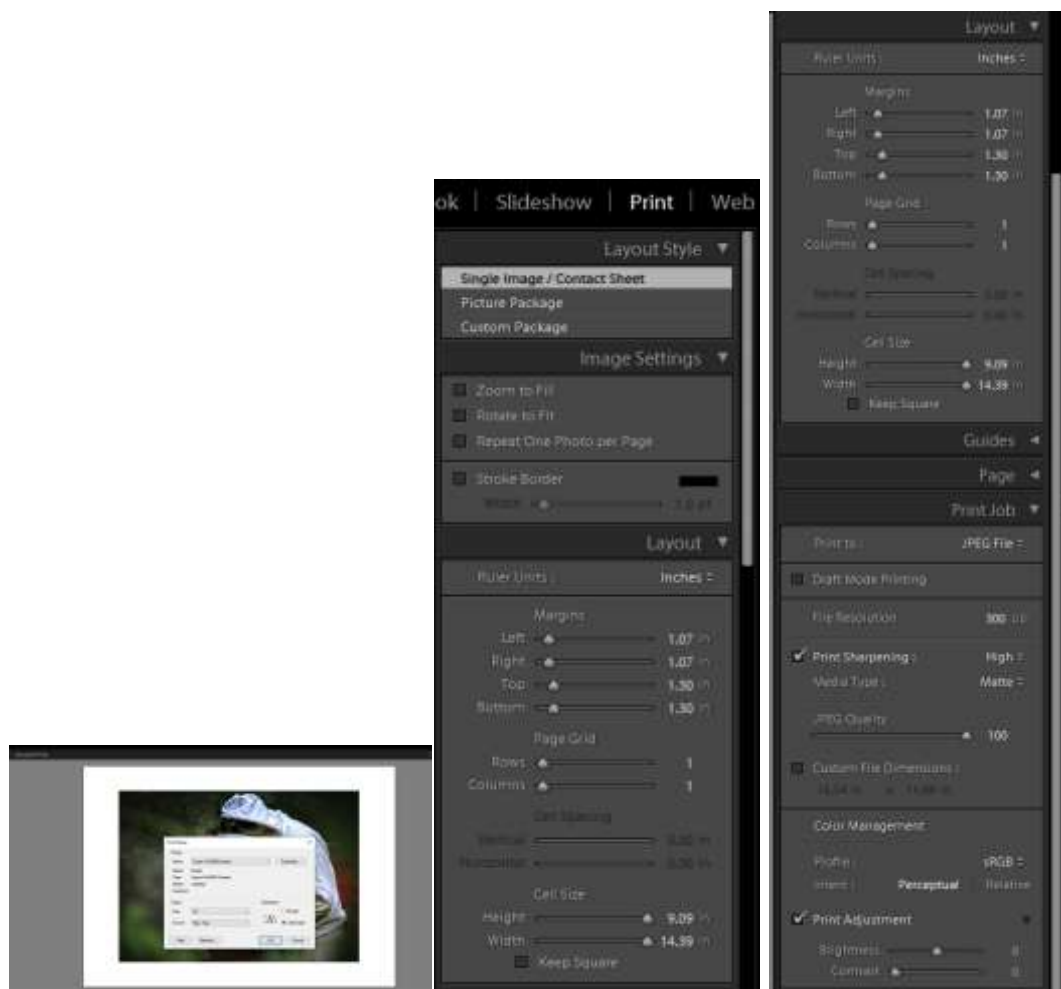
ok | Slideshow | Print | Web

Layout Style ▼
Single Image / Contact Sheet
Picture Package
Custom Package

Image Settings ▼
Zoom to Fill
Rotate to Fit
Repeat One Photo per Page

Stroke Border
Width 1.0 pt

Layout ▼
Ruler Units : Inches ÷

Margins
Left 1.07 in
Right 1.07 in
Top 1.30 in
Bottom 1.30 in

Page Grid
Rows 1
Columns 1

Cell Spacing
Vertical 0.00 in
Horizontal 0.00 in

Cell Size
Height 9.09 in
Width 14.39 in
Keep Square

Layout ▼
Ruler Units : Inches ÷

Margins
Left 1.07 in
Right 1.07 in
Top 1.30 in
Bottom 1.30 in

Page Grid
Rows 1
Columns 1

Cell Spacing
Vertical 0.00 in
Horizontal 0.00 in

Cell Size
Height 9.09 in
Width 14.39 in
Keep Square

Guides ◄
Page ◄
Print Job ▼
Print to : JPEG File ÷
Draft Mode Printing
File Resolution 300 ppi
✓ Print Sharpening : High ÷
Media Type : Matte ÷
JPEG Quality 100
Custom File Dimensions :
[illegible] in × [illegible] in

Color Management
Profile : sRGB ÷
Intent : Perceptual Relative
✓ Print Adjustment
Brightness 0
Contrast 0